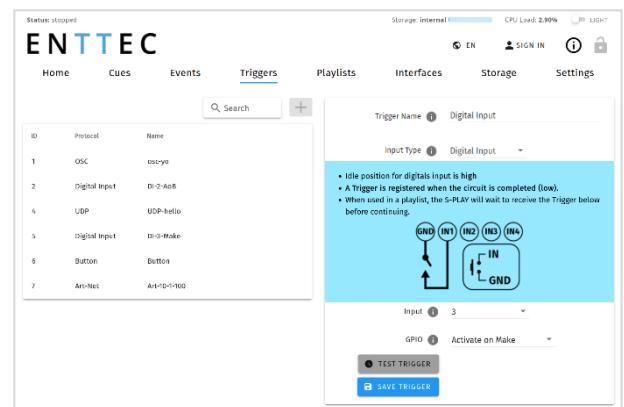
Status: stopped

Storage: internal

CPU Load: 2.90%

LIGHT

ENTTEC

EN

SIGN IN

Home

Cues

Events

Triggers

Playlists

Interfaces

Storage

Settings

Search

+

| ID | Protocol | Name |
|---|---|---|
| 1 | OSC | osc-yo |
| 2 | Digital Input | DI-2-AoB |
| 4 | UDP | UDP-hello |
| 5 | Digital Input | DI-3-Make |
| 6 | Button | Button |
| 7 | Art-Net | Art-10-1-100 |

Trigger Name

Digital Input

Input Type

Digital Input

• Idle position for digitals input is high
• A Trigger is registered when the circuit is completed (low).
• When used in a playlist, the S-PLAY will wait to receive the Trigger below before continuing.

GND

IN1

IN2

IN3

IN4

IN

GND

Input

3

GPIO

Activate on Make

TEST TRIGGER

SAVE TRIGGER